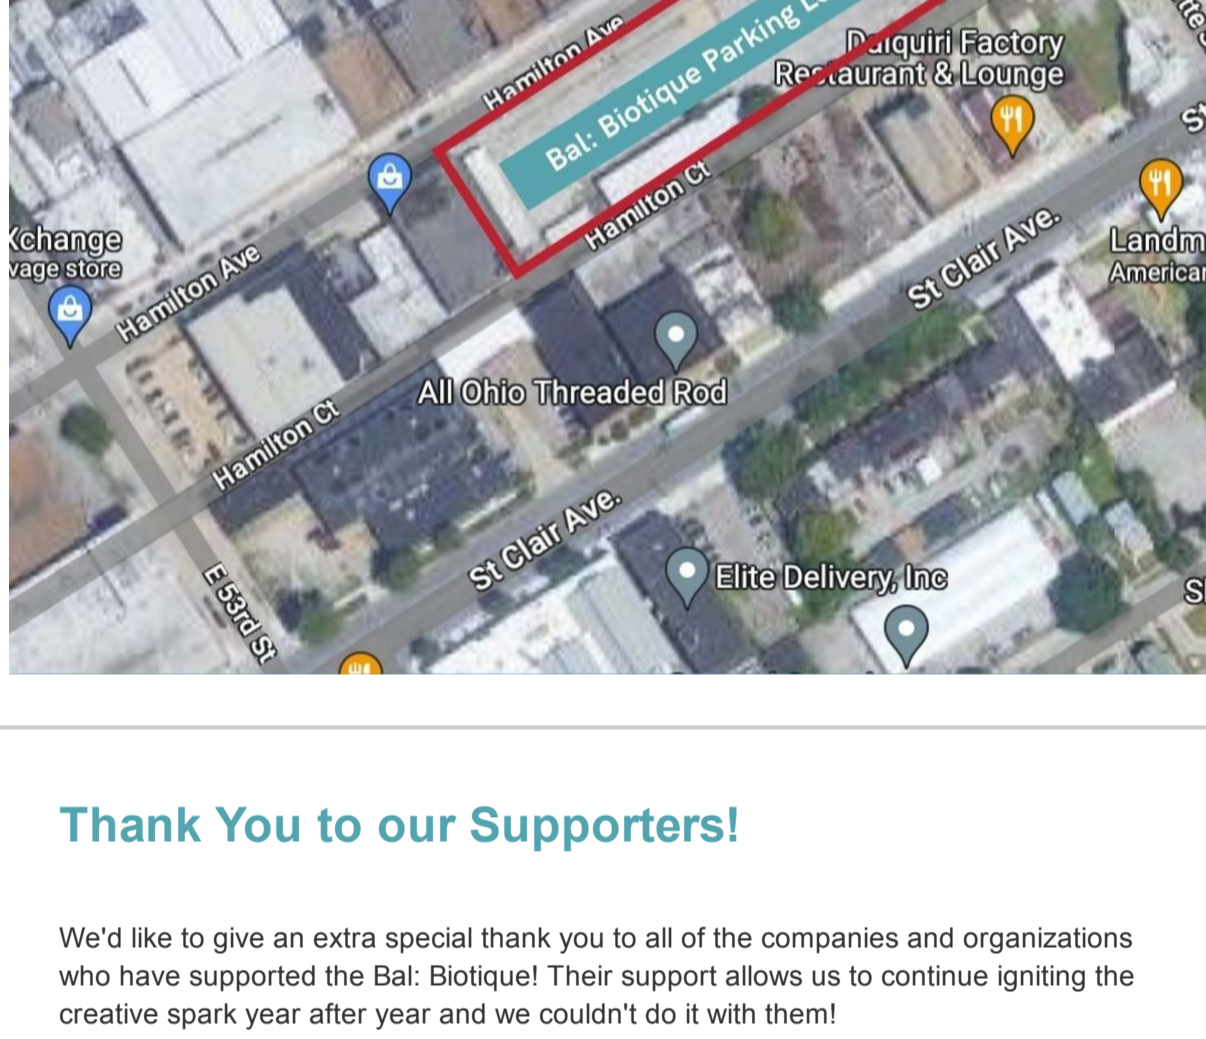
Hamilton Ave
Bal: Biotique Parking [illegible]
Daiquiri Factory Restaurant & Lounge
Hamilton Ct
Xchange
vage store
Hamilton Ave
St Clair Ave.
Landm
Americar
All Ohio Threaded Rod
Hamilton Ct
St Clair Ave.
Elite Delivery, Inc
E 53rd St

Thank You to our Supporters!

We'd like to give an extra special thank you to all of the companies and organizations who have supported the Bal: Biotique! Their support allows us to continue igniting the creative spark year after year and we couldn't do it with them!